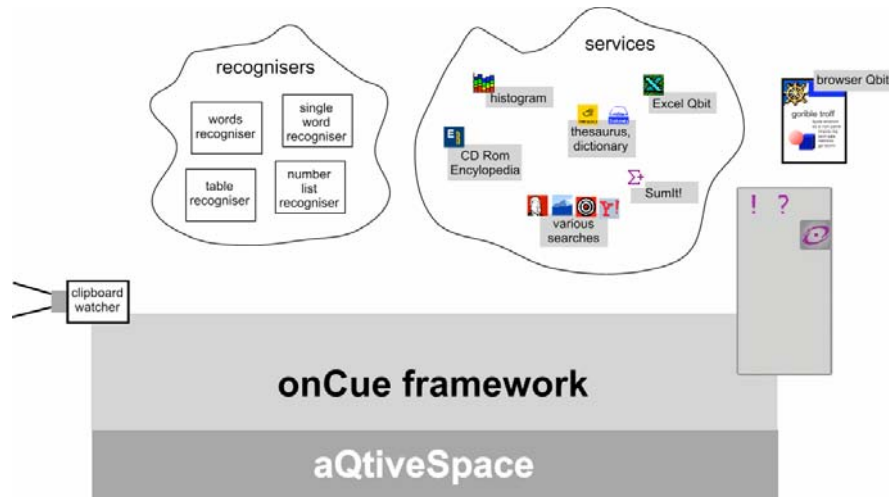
recognisers

words recogniser

single word recogniser

table recogniser

number list recogniser

services

histogram

Excel Qbit

thesaurus, dictionary

CD Rom Encylopedia

SumIt!

various searches

browser Qbit

gorible troff

! ?

clipboard watcher

onCue framework

aQtiveSpace